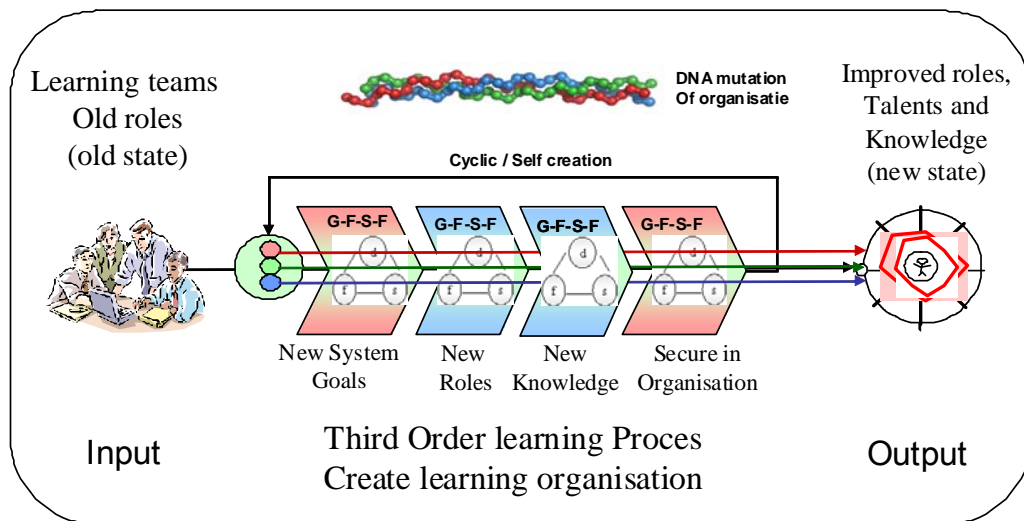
Learning teams
Old roles
(old state)

DNA mutation
Of organisatie

Improved roles,
Talents and
Knowledge
(new state)

Cyclic / Self creation

G-F-S-F
d
f
s

G-F-S-F
d
f
s

G-F-S-F
d
f
s

G-F-S-F
d
f
s

New System Goals

New Roles

New Knowledge

Secure in Organisation

Input

Third Order learning Proces
Create learning organisation

Output